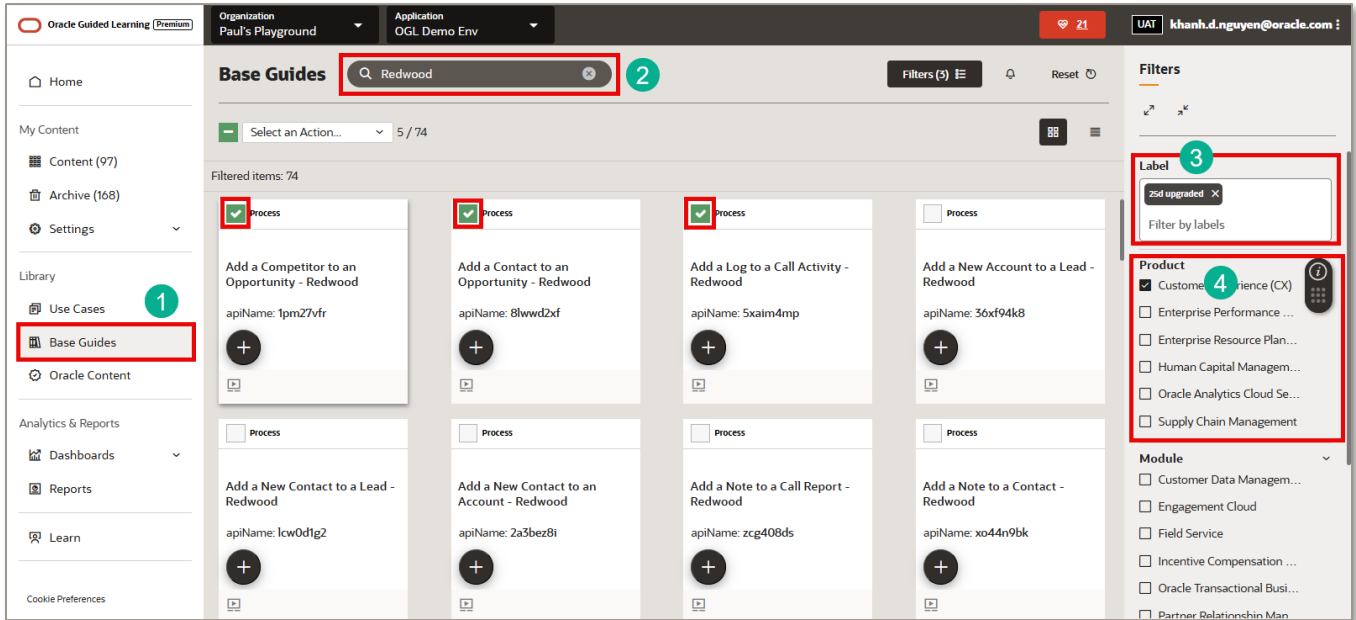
Oracle Guided Learning Premium

Organization
Paul's Playground

Application
OGL Demo Env

21

UAT khanh.d.nguyen@oracle.com

Home

My Content
Content (97)
Archive (168)
Settings

Library
Use Cases
1
Base Guides
Oracle Content

Analytics & Reports
Dashboards
Reports

Learn

Cookie Preferences

Base Guides
Redwood
2
Filters (3)
Reset

Select an Action... 5 / 74

Filtered items: 74

Process
Add a Competitor to an Opportunity - Redwood
apiName: 1pm27vfr

Process
Add a Contact to an Opportunity - Redwood
apiName: 8lwwd2xf

Process
Add a Log to a Call Activity - Redwood
apiName: 5xaim4mp

Process
Add a New Account to a Lead - Redwood
apiName: 36xf94k8

Process
Add a New Contact to a Lead - Redwood
apiName: lcw0d1g2

Process
Add a New Contact to an Account - Redwood
apiName: 2a3bez8i

Process
Add a Note to a Call Report - Redwood
apiName: zcg408ds

Process
Add a Note to a Contact - Redwood
apiName: xo44n9bk

Filters
3
Label
25d upgraded
Filter by labels

Product
4
Custome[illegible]rience (CX)
Enterprise Performance ...
Enterprise Resource Plan...
Human Capital Managem...
Oracle Analytics Cloud Se...
Supply Chain Management

Module
Customer Data Managem...
Engagement Cloud
Field Service
Incentive Compensation ...
Oracle Transactional Busi...
Partner Relationship Man...